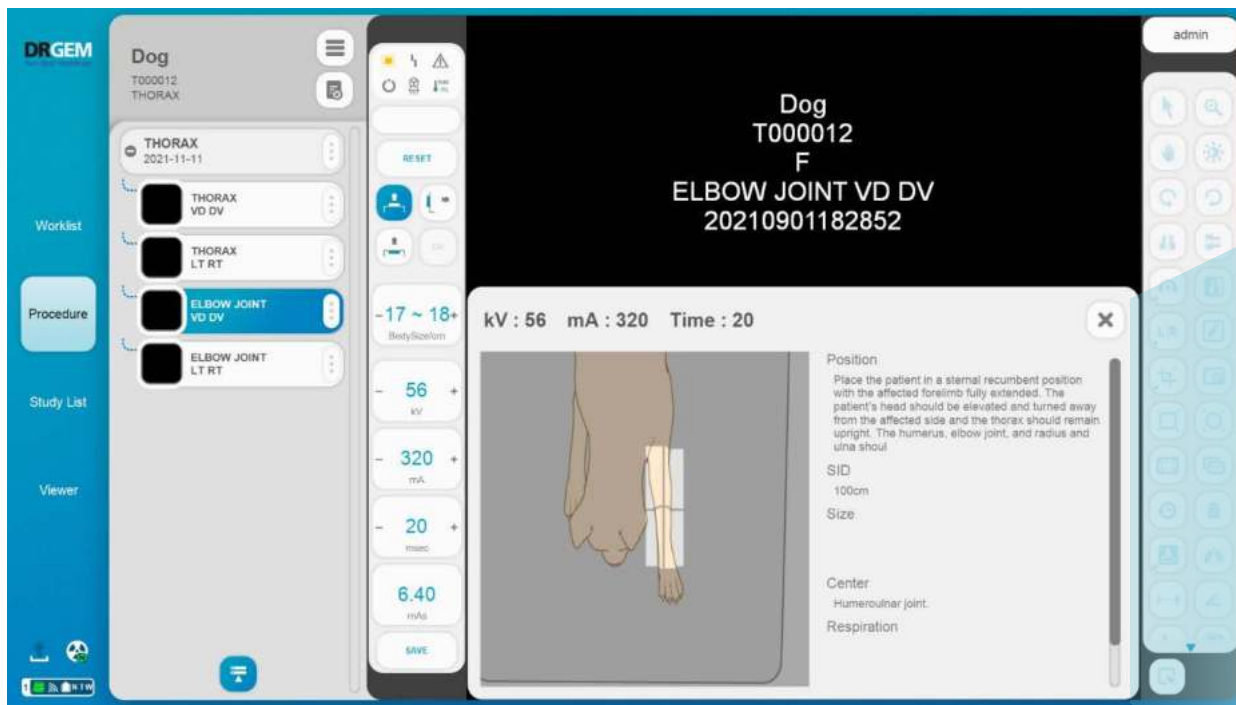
DRGEM

Worklist

Procedure

Study List

Viewer

Dog
T000012
THORAX

THORAX
2021-11-11

THORAX
VD DV

THORAX
LT RT

ELBOW JOINT
VD DV

ELBOW JOINT
LT RT

RESET

-17 ~ 18+
BodySize/cm

- 56 +
kV

- 320 +
mA

- 20 +
msec

6.40
mAs

SAVE

Dog
T000012
F
ELBOW JOINT VD DV
20210901182852

admin

kV : 56 mA : 320 Time : 20

Position
Place the patient in a sternal recumbent position with the affected forelimb fully extended. The patient's head should be elevated and turned away from the affected side and the thorax should remain upright. The humerus, elbow joint, and radius and ulna shoul

SID
100cm

Size

Center
Humeroulnar joint.

Respiration